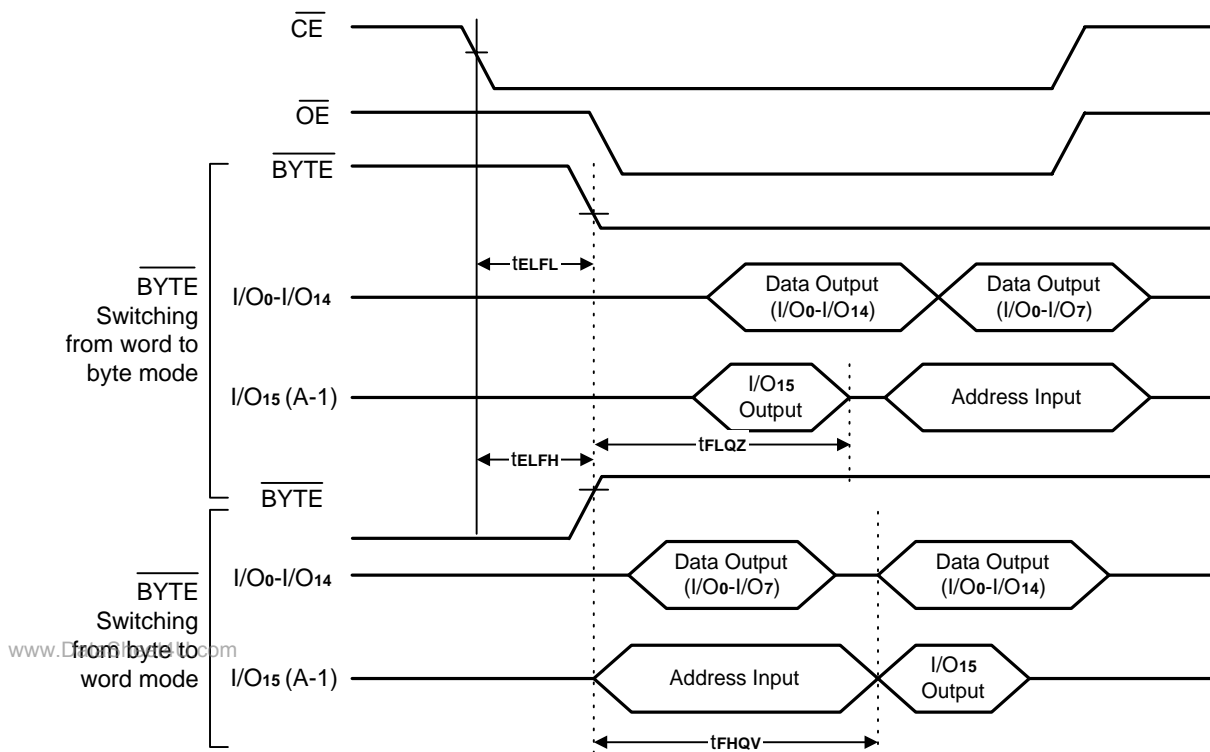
$\overline{CE}$

$\overline{OE}$

$\overline{BYTE}$

$t_{ELFL}$

$\overline{BYTE}$ Switching from word to byte mode

I/O$_0$-I/O$_{14}$

Data Output (I/O$_0$-I/O$_{14}$)

Data Output (I/O$_0$-I/O$_7$)

I/O$_{15}$ (A-1)

I/O$_{15}$ Output

Address Input

$t_{FLQZ}$

$t_{ELFH}$

$\overline{BYTE}$

$\overline{BYTE}$ Switching from byte to word mode

www.DataSheet4U.com

I/O$_0$-I/O$_{14}$

Data Output (I/O$_0$-I/O$_7$)

Data Output (I/O$_0$-I/O$_{14}$)

I/O$_{15}$ (A-1)

Address Input

I/O$_{15}$ Output

$t_{FHQV}$